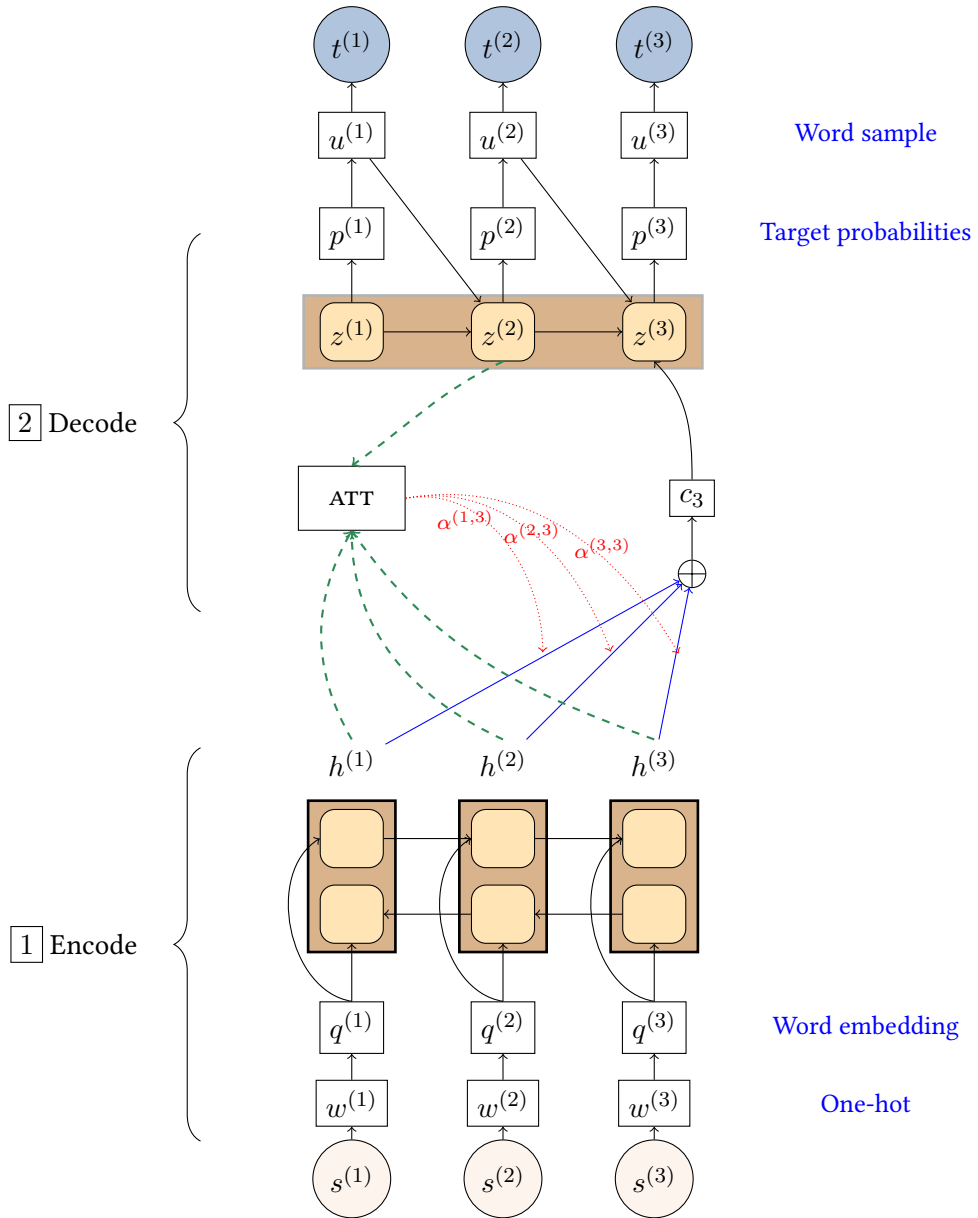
$t^{(1)}$ $t^{(2)}$ $t^{(3)}$

$u^{(1)}$ $u^{(2)}$ $u^{(3)}$ Word sample

$p^{(1)}$ $p^{(2)}$ $p^{(3)}$ Target probabilities

$z^{(1)}$ $z^{(2)}$ $z^{(3)}$

2 Decode

ATT

$c_3$

$\alpha^{(1,3)}$ $\alpha^{(2,3)}$ $\alpha^{(3,3)}$

$\oplus$

$h^{(1)}$ $h^{(2)}$ $h^{(3)}$

1 Encode

$q^{(1)}$ $q^{(2)}$ $q^{(3)}$ Word embedding

$w^{(1)}$ $w^{(2)}$ $w^{(3)}$ One-hot

$s^{(1)}$ $s^{(2)}$ $s^{(3)}$